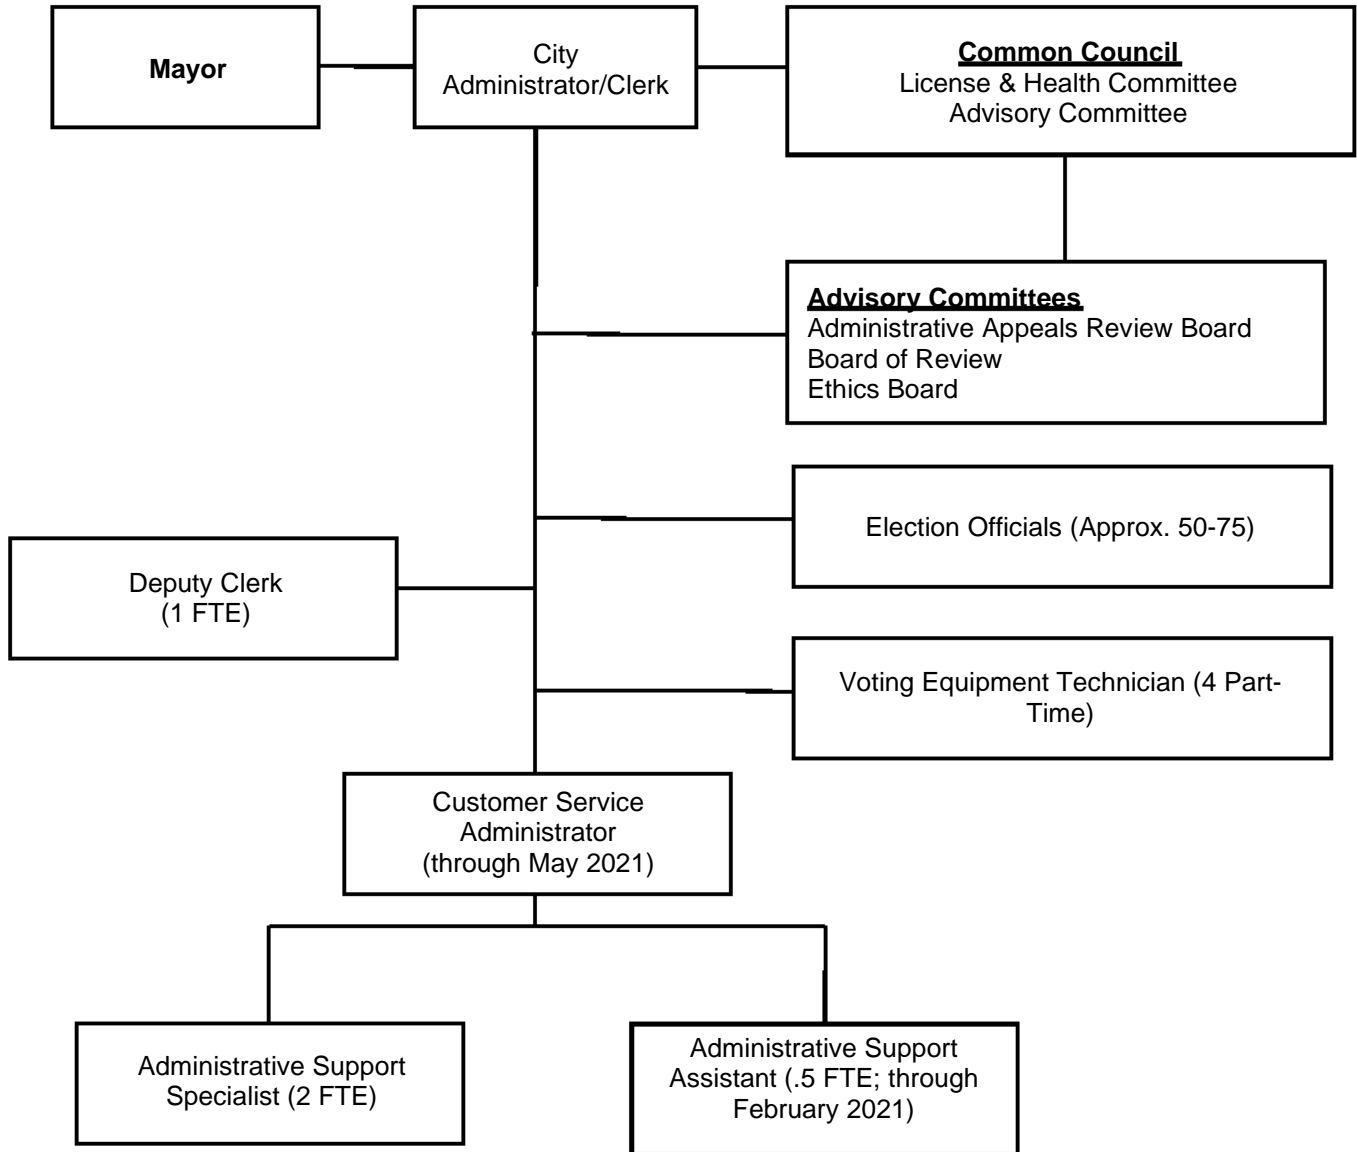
Mayor

City Administrator/Clerk

Common Council
License & Health Committee
Advisory Committee

Advisory Committees
Administrative Appeals Review Board
Board of Review
Ethics Board

Election Officials (Approx. 50-75)

Deputy Clerk
(1 FTE)

Voting Equipment Technician (4 Part-Time)

Customer Service Administrator
(through May 2021)

Administrative Support Specialist (2 FTE)

Administrative Support Assistant (.5 FTE; through February 2021)